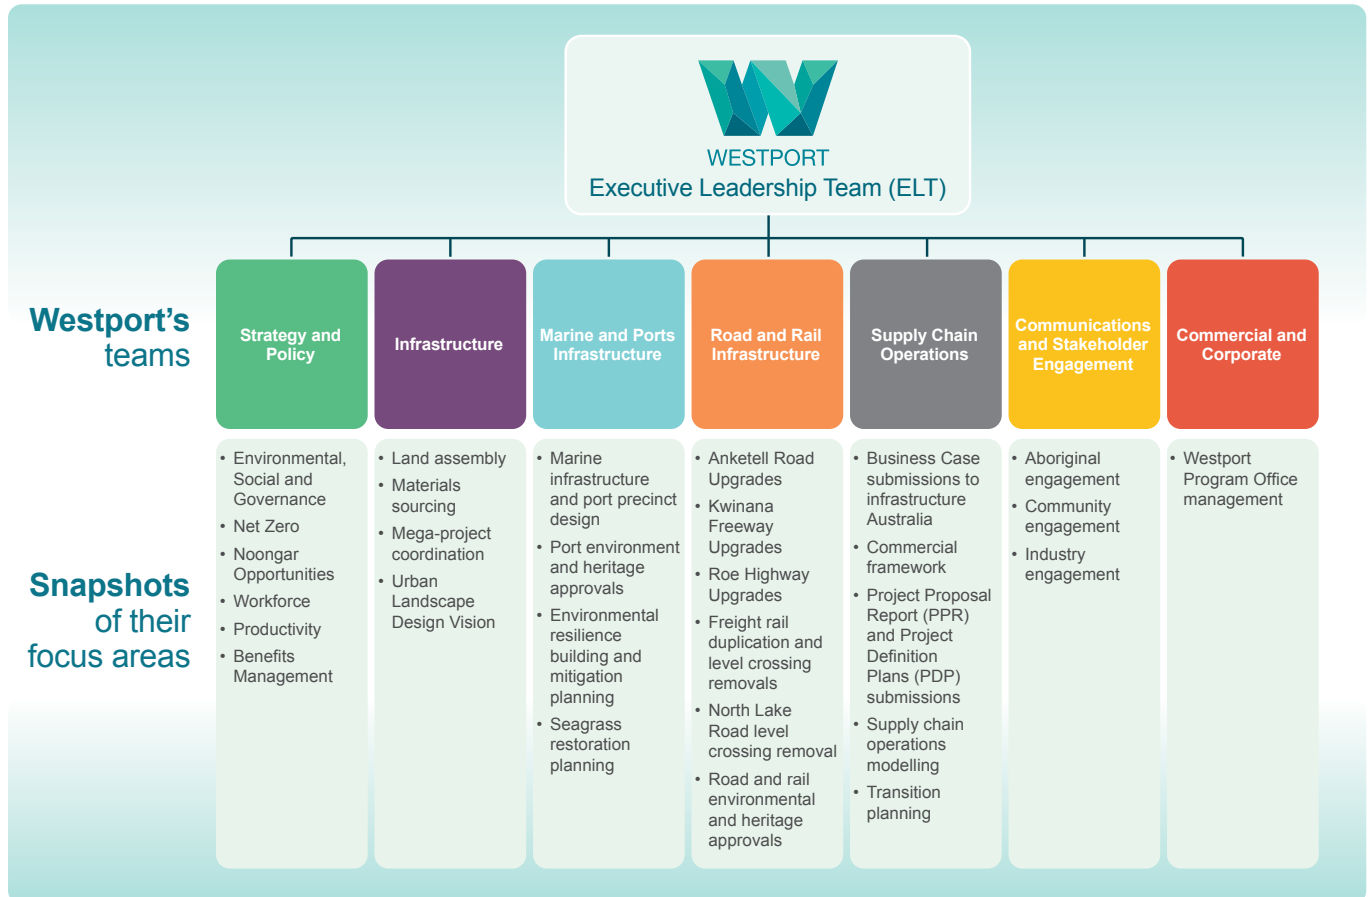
WESTPORT
Executive Leadership Team (ELT)

Westport's teams

Strategy and Policy

Infrastructure

Marine and Ports Infrastructure

Road and Rail Infrastructure

Supply Chain Operations

Communications and Stakeholder Engagement

Commercial and Corporate

Snapshots of their focus areas

• Environmental, Social and Governance
• Net Zero
• Noongar Opportunities
• Workforce
• Productivity
• Benefits Management

• Land assembly
• Materials sourcing
• Mega-project coordination
• Urban Landscape Design Vision

• Marine infrastructure and port precinct design
• Port environment and heritage approvals
• Environmental resilience building and mitigation planning
• Seagrass restoration planning

• Anketell Road Upgrades
• Kwinana Freeway Upgrades
• Roe Highway Upgrades
• Freight rail duplication and level crossing removals
• North Lake Road level crossing removal
• Road and rail environmental and heritage approvals

• Business Case submissions to infrastructure Australia
• Commercial framework
• Project Proposal Report (PPR) and Project Definition Plans (PDP) submissions
• Supply chain operations modelling
• Transition planning

• Aboriginal engagement
• Community engagement
• Industry engagement

• Westport Program Office management